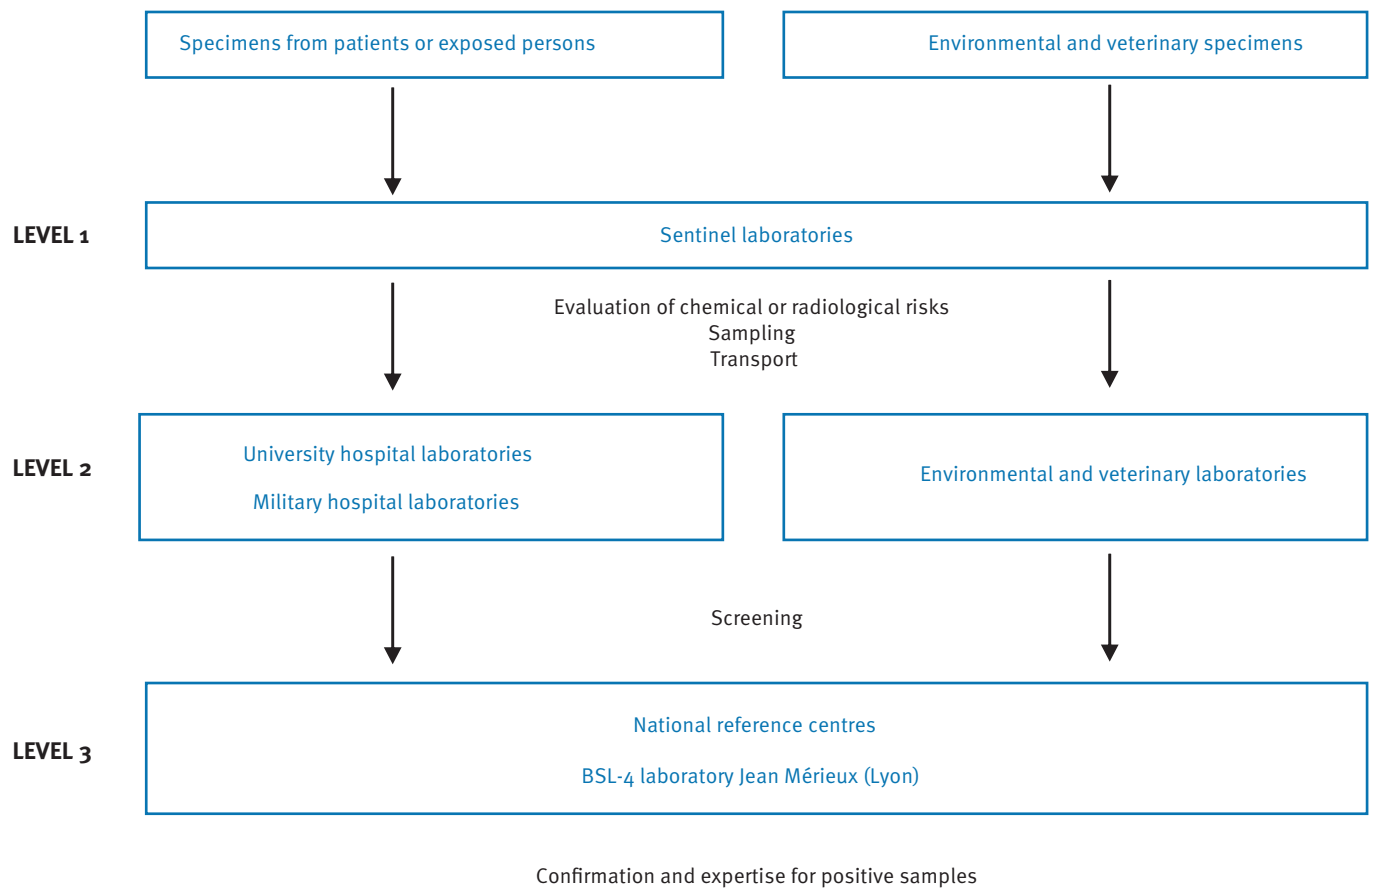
Specimens from patients or exposed persons

Environmental and veterinary specimens

LEVEL 1

Sentinel laboratories

Evaluation of chemical or radiological risks
Sampling
Transport

LEVEL 2

University hospital laboratories

Military hospital laboratories

Environmental and veterinary laboratories

Screening

LEVEL 3

National reference centres

BSL-4 laboratory Jean Mérieux (Lyon)

Confirmation and expertise for positive samples